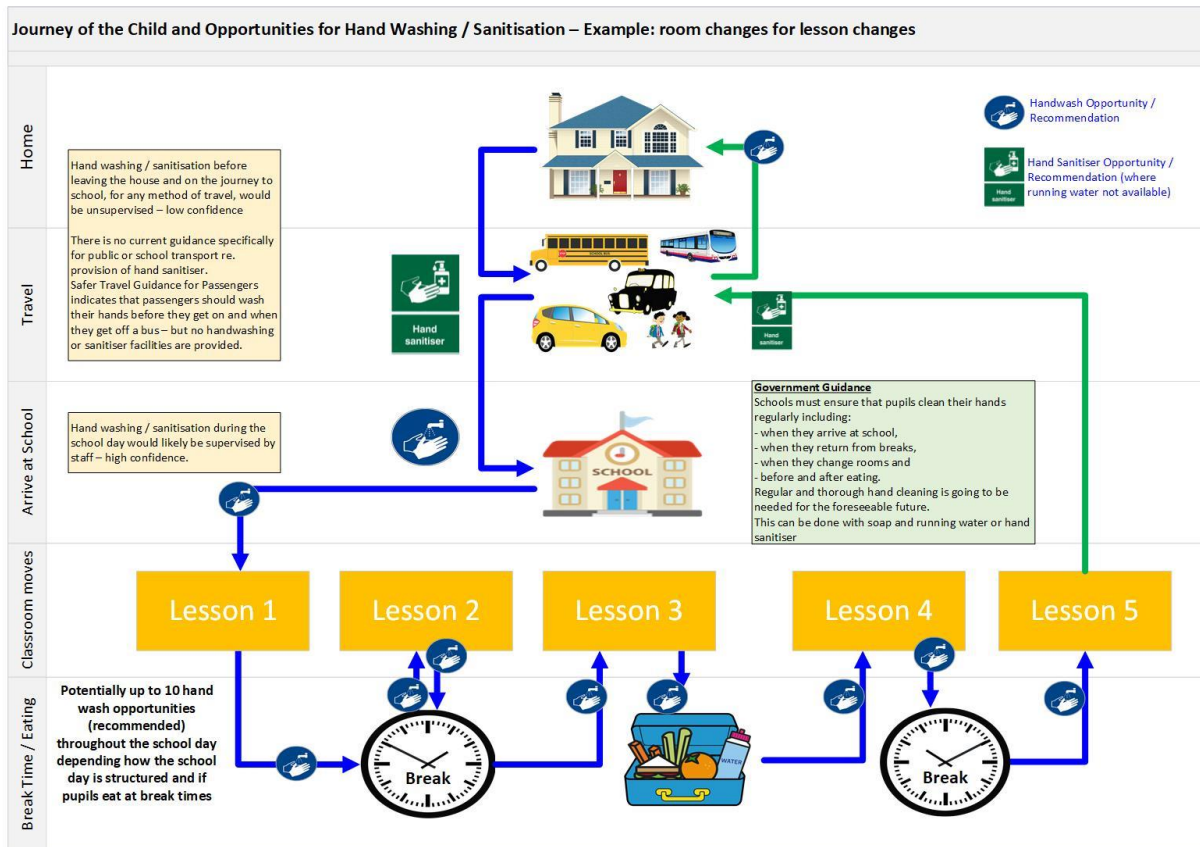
Journey of the Child and Opportunities for Hand Washing / Sanitisation – Example: room changes for lesson changes

Home

Handwash Opportunity / Recommendation

Hand Sanitiser Opportunity / Recommendation (where running water not available)

Hand sanitiser

Hand washing / sanitisation before leaving the house and on the journey to school, for any method of travel, would be unsupervised – low confidence

There is no current guidance specifically for public or school transport re. provision of hand sanitiser.
Safer Travel Guidance for Passengers indicates that passengers should wash their hands before they get on and when they get off a bus – but no handwashing or sanitiser facilities are provided.

Travel

Hand sanitiser

Hand sanitiser

Arrive at School

Hand washing / sanitisation during the school day would likely be supervised by staff – high confidence.

SCHOOL

Government Guidance
Schools must ensure that pupils clean their hands regularly including:
- when they arrive at school,
- when they return from breaks,
- when they change rooms and
- before and after eating.
Regular and thorough hand cleaning is going to be needed for the foreseeable future.
This can be done with soap and running water or hand sanitiser

Classroom moves

Lesson 1

Lesson 2

Lesson 3

Lesson 4

Lesson 5

Break Time / Eating

Potentially up to 10 hand wash opportunities (recommended) throughout the school day depending how the school day is structured and if pupils eat at break times

Break

WATER

Break